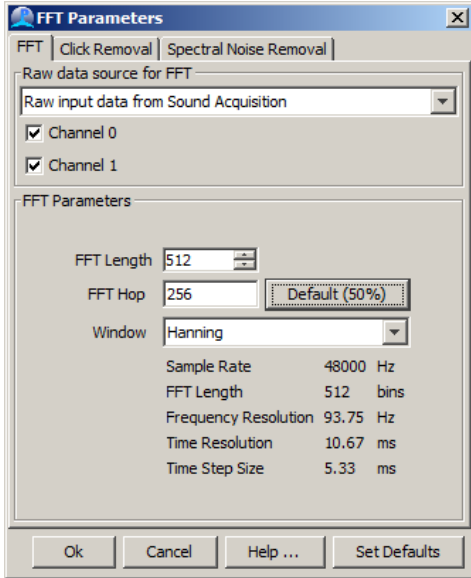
FFT Parameters

FFT | Click Removal | Spectral Noise Removal

Raw data source for FFT

Raw input data from Sound Acquisition

Channel 0

Channel 1

FFT Parameters

FFT Length 512

FFT Hop 256 Default (50%)

Window Hanning

| | | |
|---|---|---|
| Sample Rate | 48000 | Hz |
| FFT Length | 512 | bins |
| Frequency Resolution | 93.75 | Hz |
| Time Resolution | 10.67 | ms |
| Time Step Size | 5.33 | ms |

Ok Cancel Help ... Set Defaults